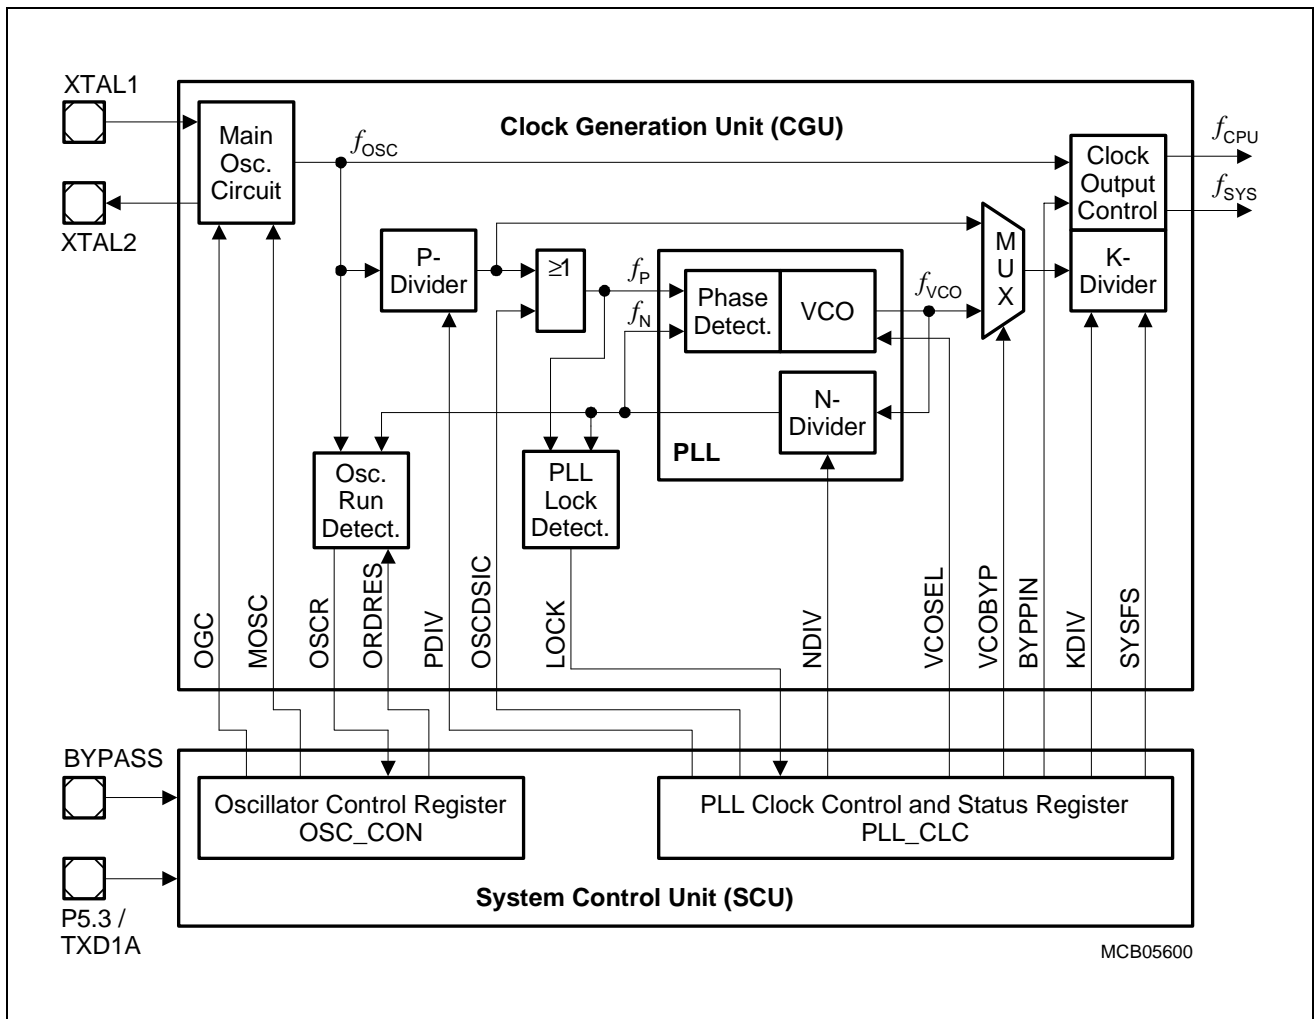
XTAL1

XTAL2

Main Osc. Circuit

Clock Generation Unit (CGU)

$f_{OSC}$

$f_{CPU}$

$f_{SYS}$

Clock Output Control

K-Divider

P-Divider

$\geq 1$

$f_P$

$f_N$

Phase Detect.

VCO

$f_{VCO}$

M U X

N-Divider

PLL

Osc. Run Detect.

PLL Lock Detect.

OGC

MOSC

OSCR

ORDRES

PDIV

OSCDSIC

LOCK

NDIV

VCOSEL

VCOBYP

BYPPIN

KDIV

SYSFS

BYPASS

Oscillator Control Register OSC_CON

PLL Clock Control and Status Register PLL_CLC

P5.3 / TXD1A

System Control Unit (SCU)

MCB05600